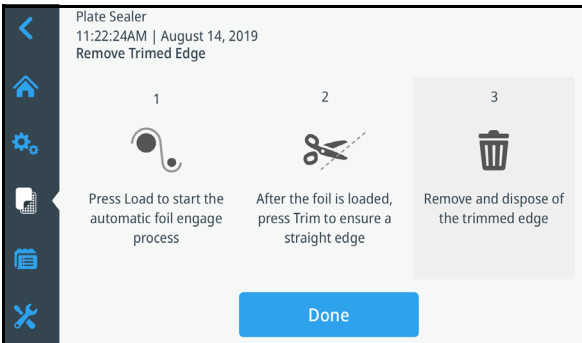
Plate Sealer
11:22:24AM | August 14, 2019
Remove Trimed Edge

1

Press Load to start the automatic foil engage process

2

After the foil is loaded, press Trim to ensure a straight edge

3

Remove and dispose of the trimmed edge

Done